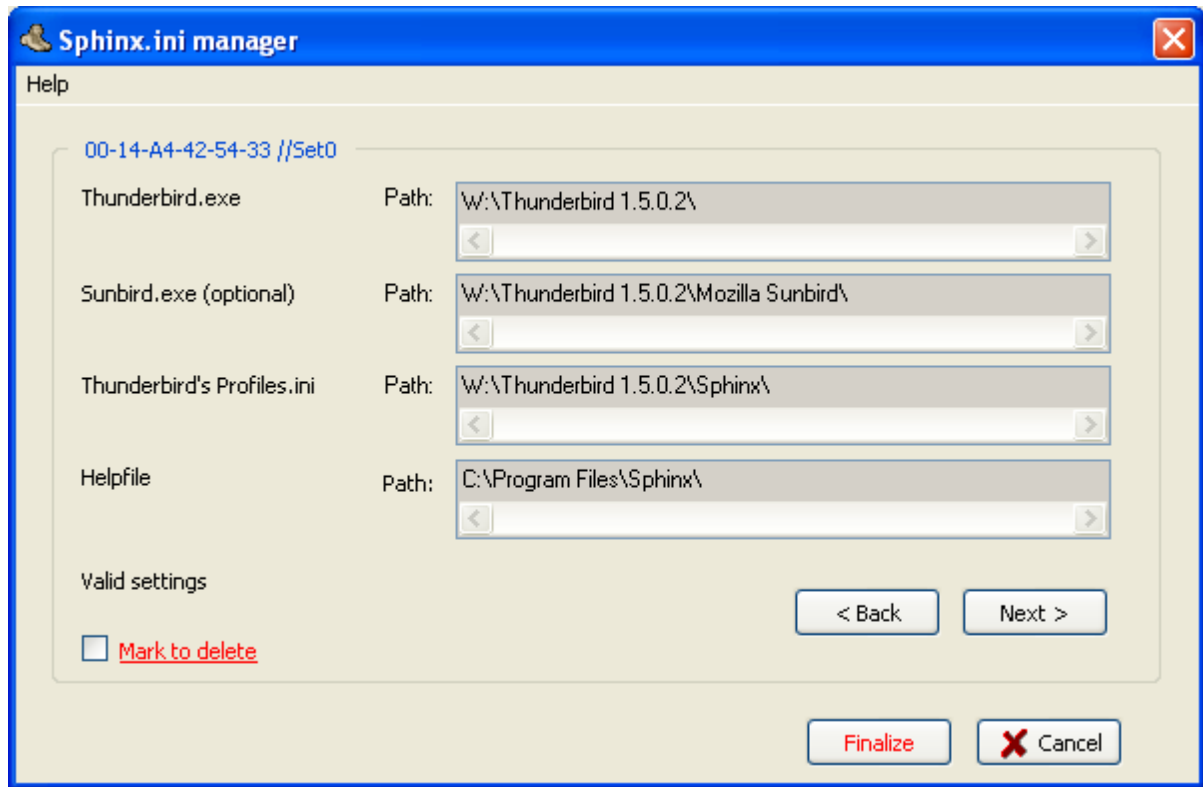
Sphinx.ini manager

Help

00-14-A4-42-54-33 //Set0

Thunderbird.exe Path: W:\Thunderbird 1.5.0.2\

Sunbird.exe (optional) Path: W:\Thunderbird 1.5.0.2\Mozilla Sunbird\

Thunderbird's Profiles.ini Path: W:\Thunderbird 1.5.0.2\Sphinx\

Helpfile Path: C:\Program Files\Sphinx\

Valid settings

< Back Next >

Mark to delete

Finalize Cancel